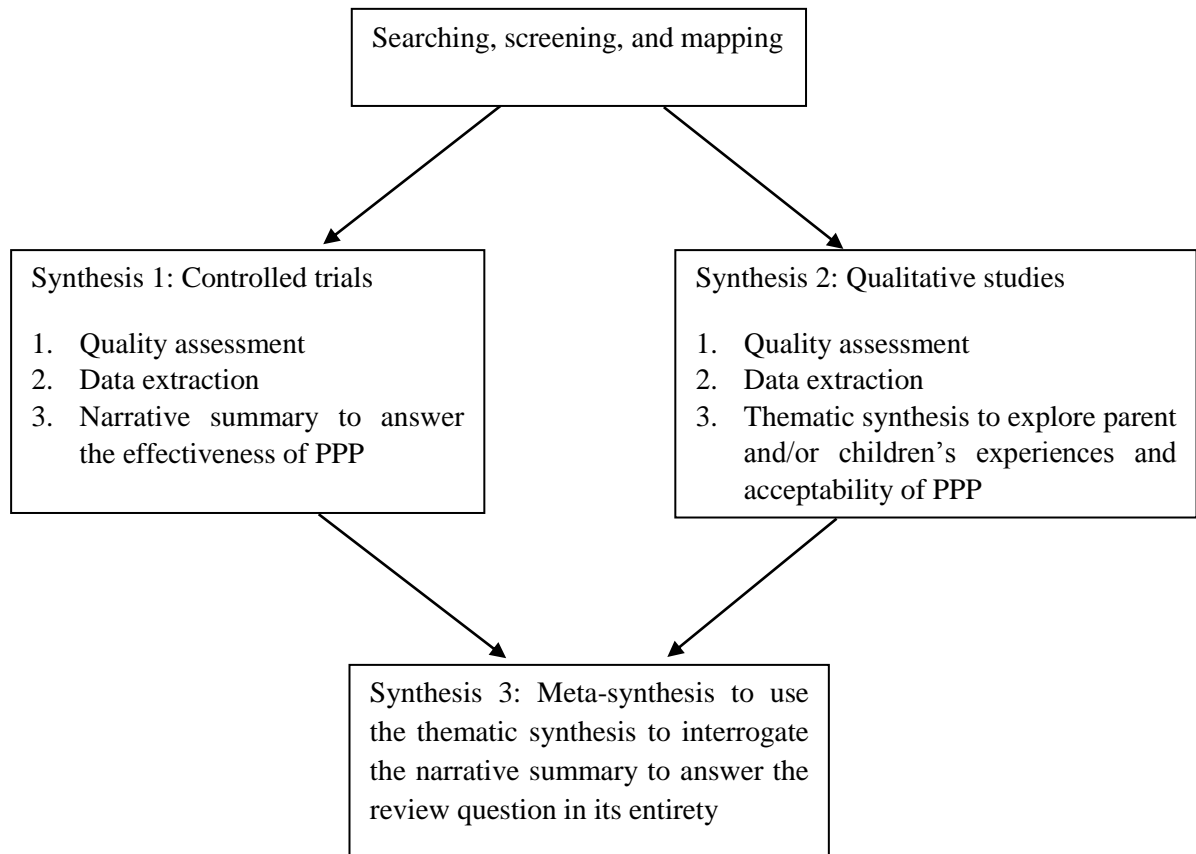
Searching, screening, and mapping

Synthesis 1: Controlled trials

1. Quality assessment
2. Data extraction
3. Narrative summary to answer the effectiveness of PPP

Synthesis 2: Qualitative studies

1. Quality assessment
2. Data extraction
3. Thematic synthesis to explore parent and/or children's experiences and acceptability of PPP

Synthesis 3: Meta-synthesis to use the thematic synthesis to interrogate the narrative summary to answer the review question in its entirety